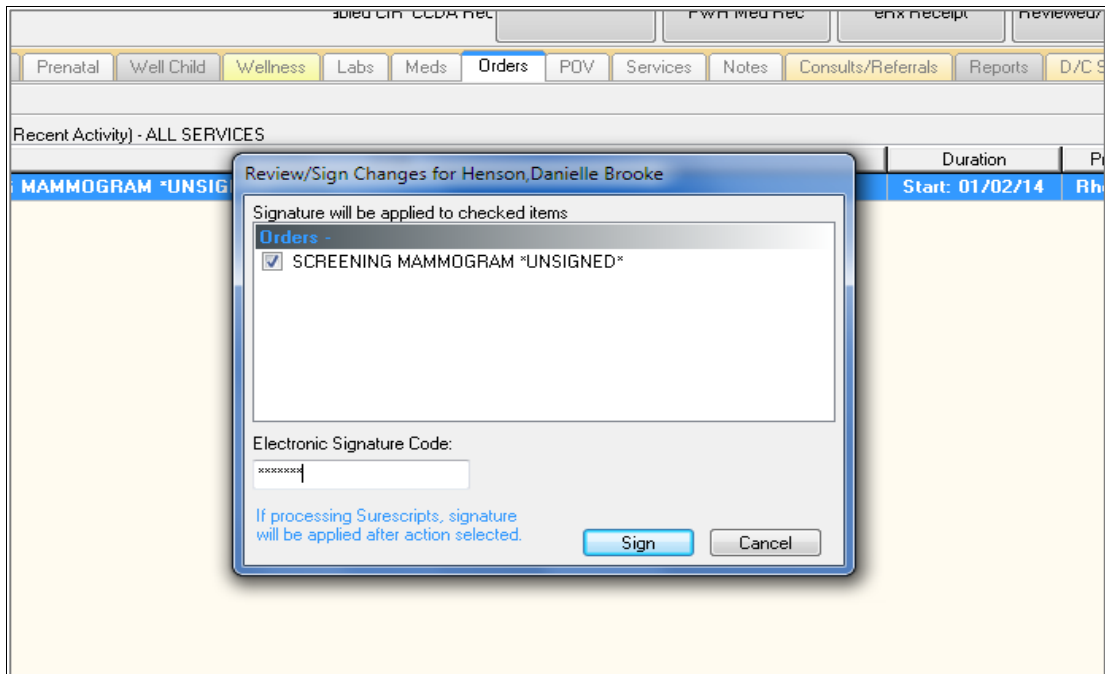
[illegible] CIR CCDA Rec | PWH Med Rec | eRx Receipt | Reviewed/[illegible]

Prenatal | Well Child | Wellness | Labs | Meds | Orders | POV | Services | Notes | Consults/Referrals | Reports | D/C S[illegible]

Recent Activity) - ALL SERVICES

Duration | P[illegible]

MAMMOGRAM *UNSIG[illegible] | Start: 01/02/14 | Rh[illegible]

Review/Sign Changes for Henson,Danielle Brooke

Signature will be applied to checked items

Orders -

SCREENING MAMMOGRAM *UNSIGNED*

Electronic Signature Code:

*******

If processing Surescripts, signature will be applied after action selected.

Sign

Cancel